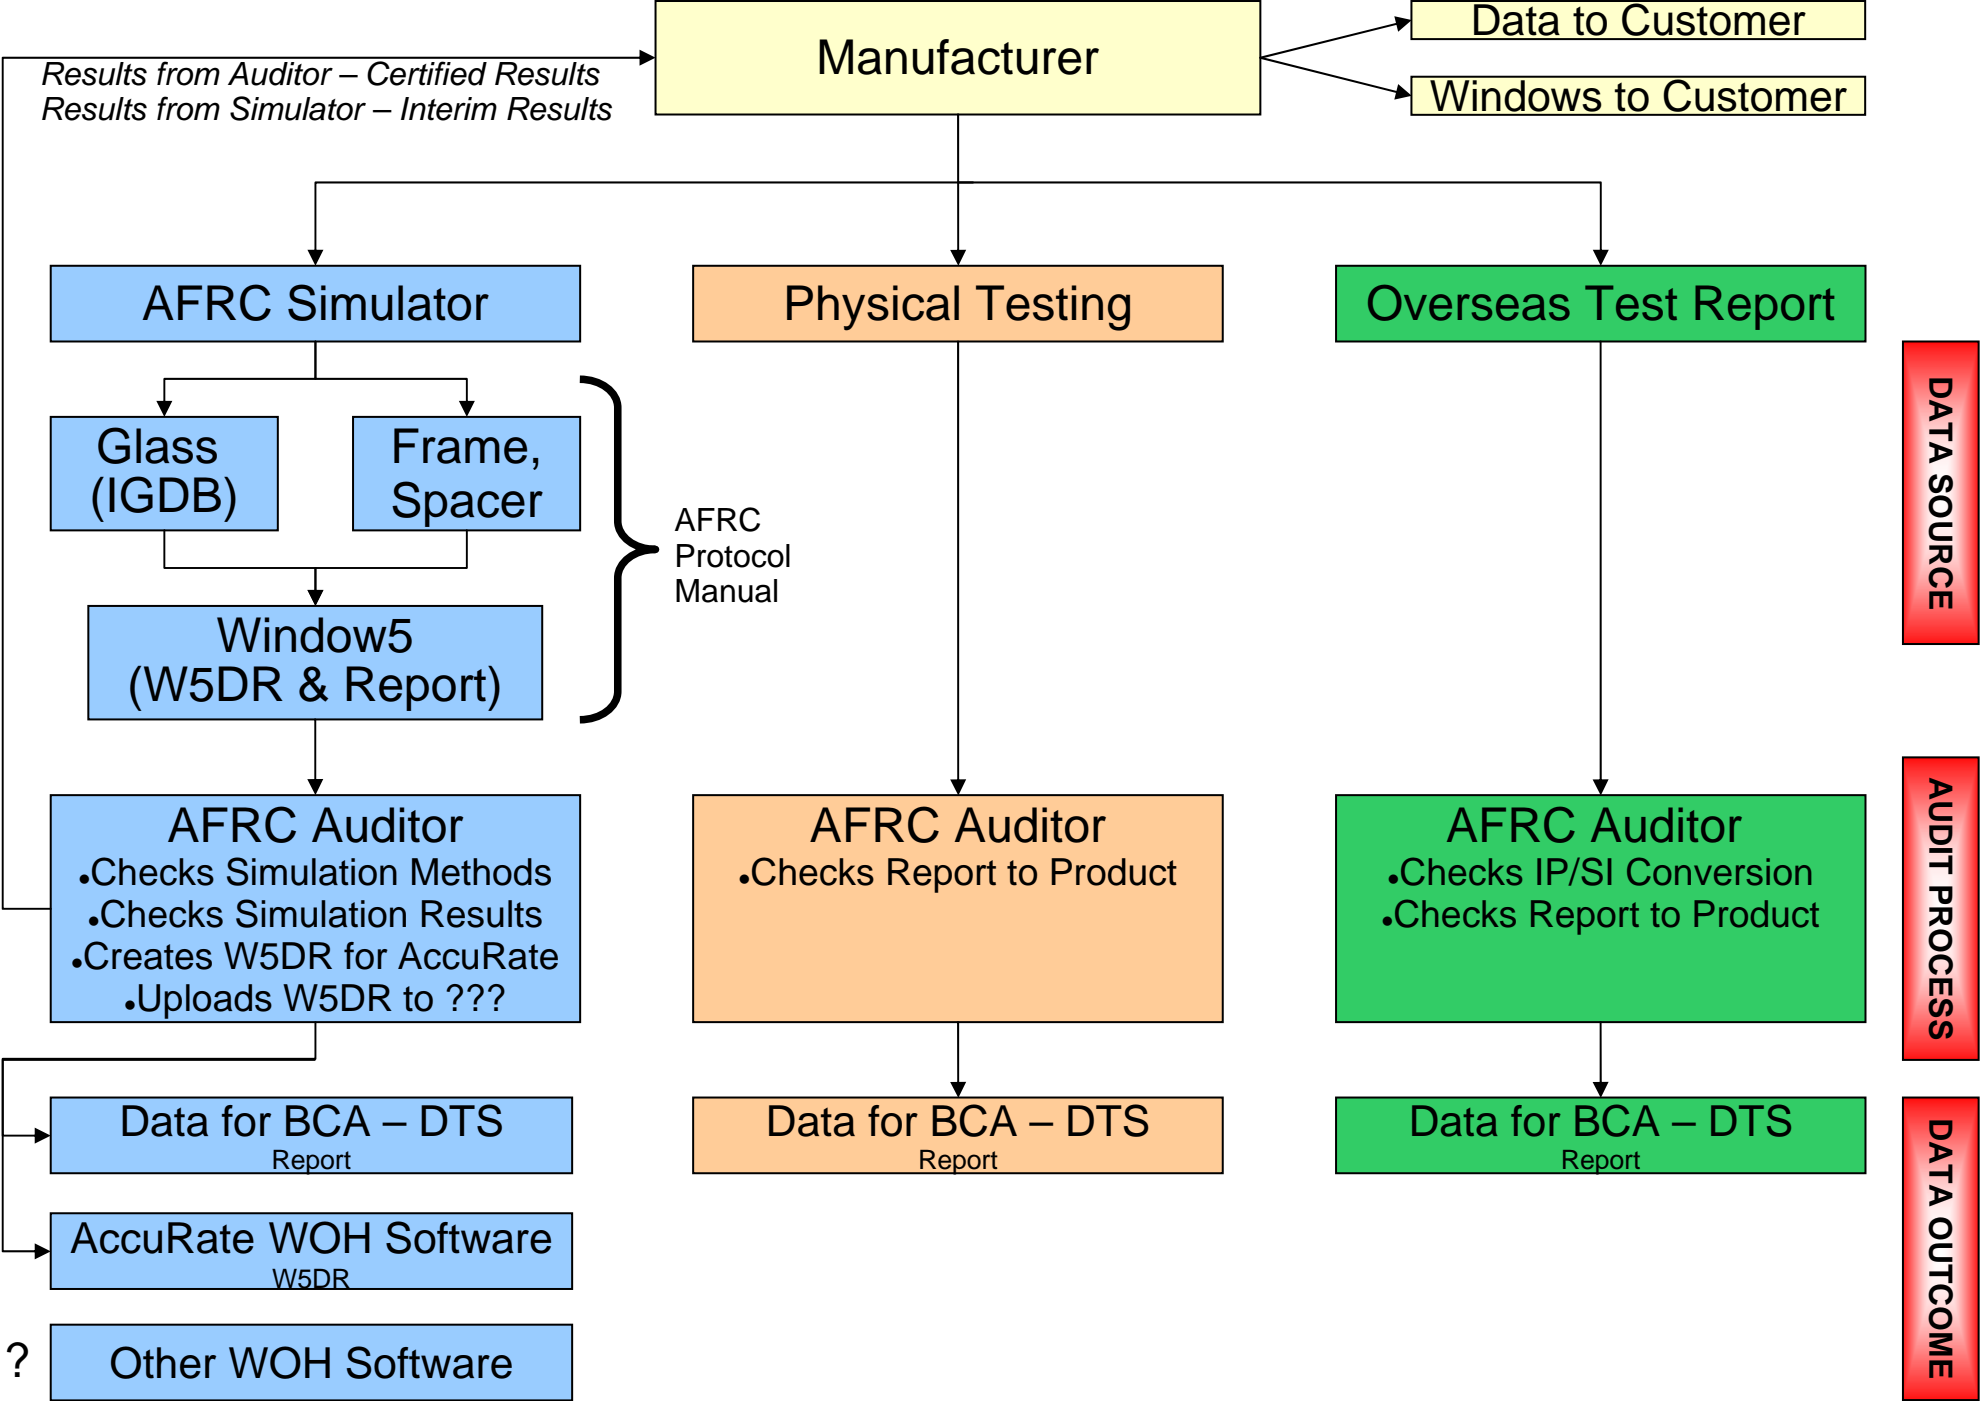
Results from Auditor – Certified Results
Results from Simulator – Interim Results

Manufacturer

Data to Customer

Windows to Customer

AFRC Simulator

Physical Testing

Overseas Test Report

DATA SOURCE

Glass (IGDB)

Frame, Spacer

AFRC Protocol Manual

Window5 (W5DR & Report)

AFRC Auditor
•Checks Simulation Methods
•Checks Simulation Results
•Creates W5DR for AccuRate
•Uploads W5DR to ???

AFRC Auditor
•Checks Report to Product

AFRC Auditor
•Checks IP/SI Conversion
•Checks Report to Product

AUDIT PROCESS

Data for BCA – DTS
Report

Data for BCA – DTS
Report

Data for BCA – DTS
Report

AccuRate WOH Software
W5DR

?

Other WOH Software

DATA OUTCOME